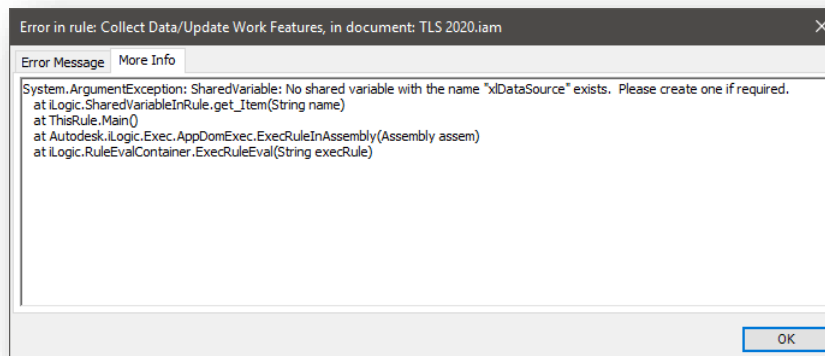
Error in rule: Collect Data/Update Work Features, in document: TLS 2020.iam

Error Message
More Info

System.ArgumentException: SharedVariable: No shared variable with the name "xlDataSource" exists. Please create one if required.
at iLogic.SharedVariableInRule.get_Item(String name)
at ThisRule.Main()
at Autodesk.iLogic.Exec.AppDomExec.ExecRuleInAssembly(Assembly assem)
at iLogic.RuleEvalContainer.ExecRuleEval(String execRule)

OK